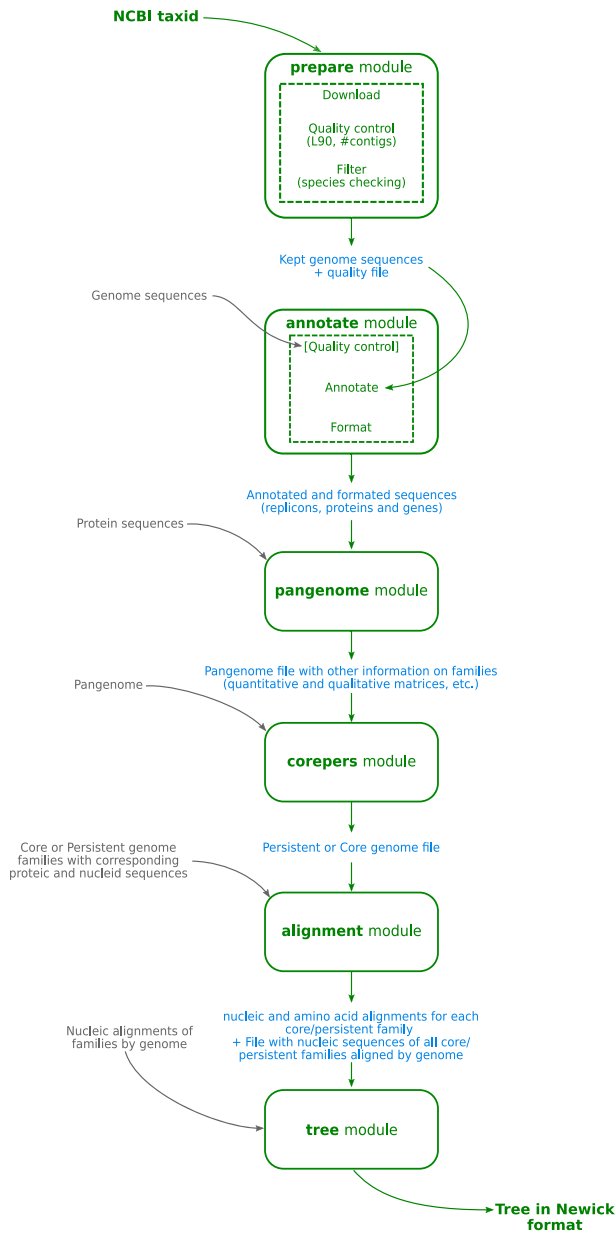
NCBI taxid

prepare module

Download

Quality control
(L90, #contigs)

Filter
(species checking)

Kept genome sequences
+ quality file

Genome sequences

annotate module

[Quality control]

Annotate

Format

Annotated and formated sequences
(replicons, proteins and genes)

Protein sequences

pangenome module

Pangenome file with other information on families
(quantitative and qualitative matrices, etc.)

Pangenome

corepers module

Persistent or Core genome file

Core or Persistent genome families with corresponding proteic and nucleid sequences

alignment module

nucleic and amino acid alignments for each core/persistent family
+ File with nucleic sequences of all core/persistent families aligned by genome

Nucleic alignments of families by genome

tree module

Tree in Newick format